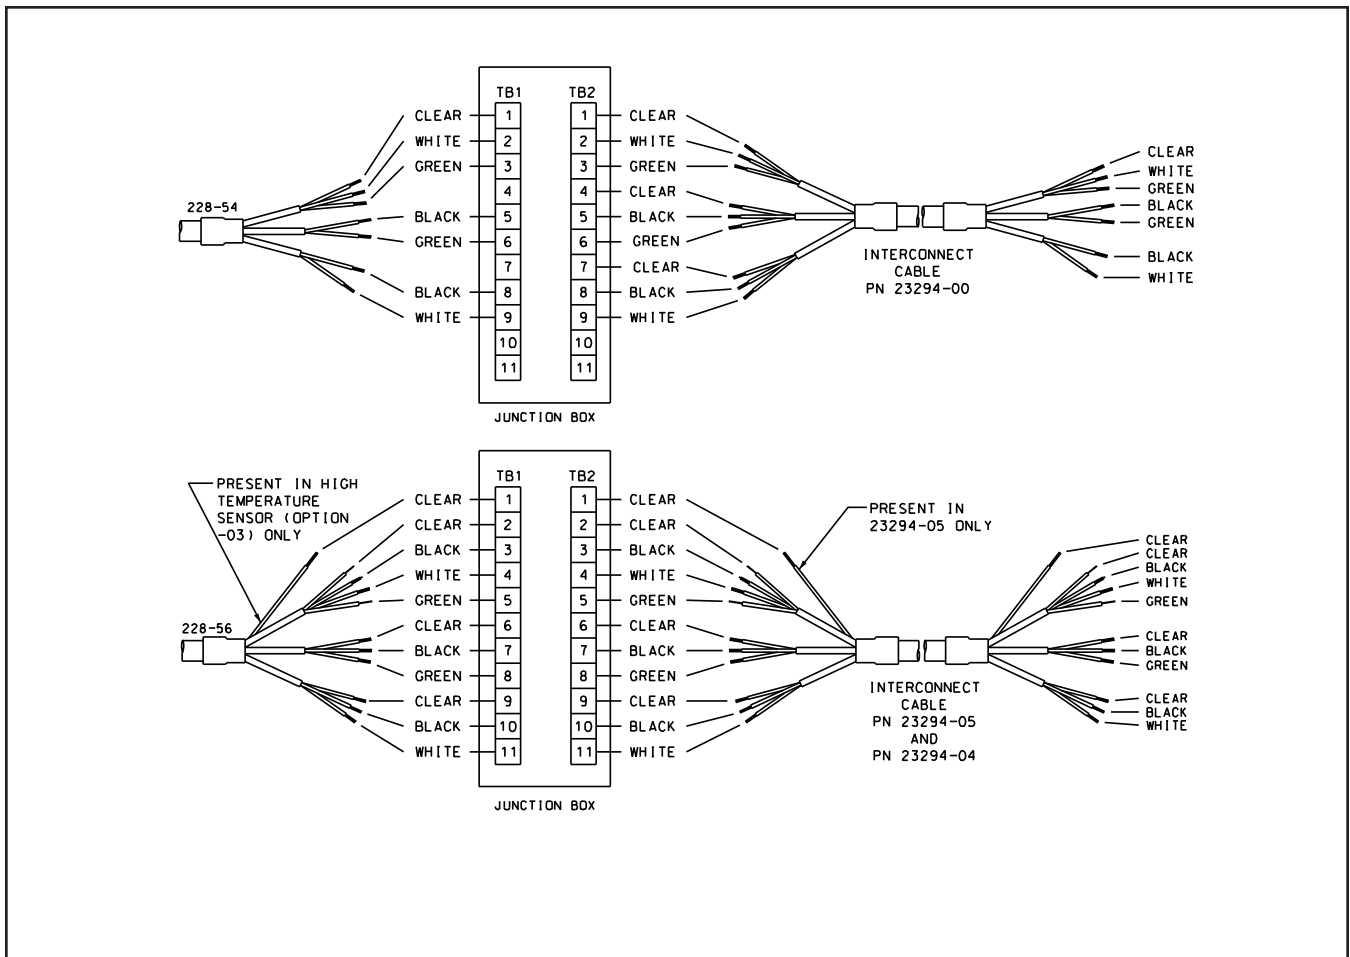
TB1

TB2

CLEAR 1
WHITE 2
GREEN 3
4
BLACK 5
GREEN 6
7
BLACK 8
WHITE 9
10
11

1 CLEAR
2 WHITE
3 GREEN
4 CLEAR
5 BLACK
6 GREEN
7 CLEAR
8 BLACK
9 WHITE
10
11

228-54

JUNCTION BOX

INTERCONNECT CABLE PN 23294-00

CLEAR
WHITE
GREEN
BLACK
GREEN
BLACK
WHITE

PRESENT IN HIGH TEMPERATURE SENSOR (OPTION -03) ONLY

228-56

TB1

TB2

CLEAR 1
CLEAR 2
BLACK 3
WHITE 4
GREEN 5
CLEAR 6
BLACK 7
GREEN 8
CLEAR 9
BLACK 10
WHITE 11

1 CLEAR
2 CLEAR
3 BLACK
4 WHITE
5 GREEN
6 CLEAR
7 BLACK
8 GREEN
9 CLEAR
10 BLACK
11 WHITE

JUNCTION BOX

PRESENT IN 23294-05 ONLY

INTERCONNECT CABLE PN 23294-05 AND PN 23294-04

CLEAR
CLEAR
BLACK
WHITE
GREEN
CLEAR
BLACK
GREEN
CLEAR
BLACK
WHITE